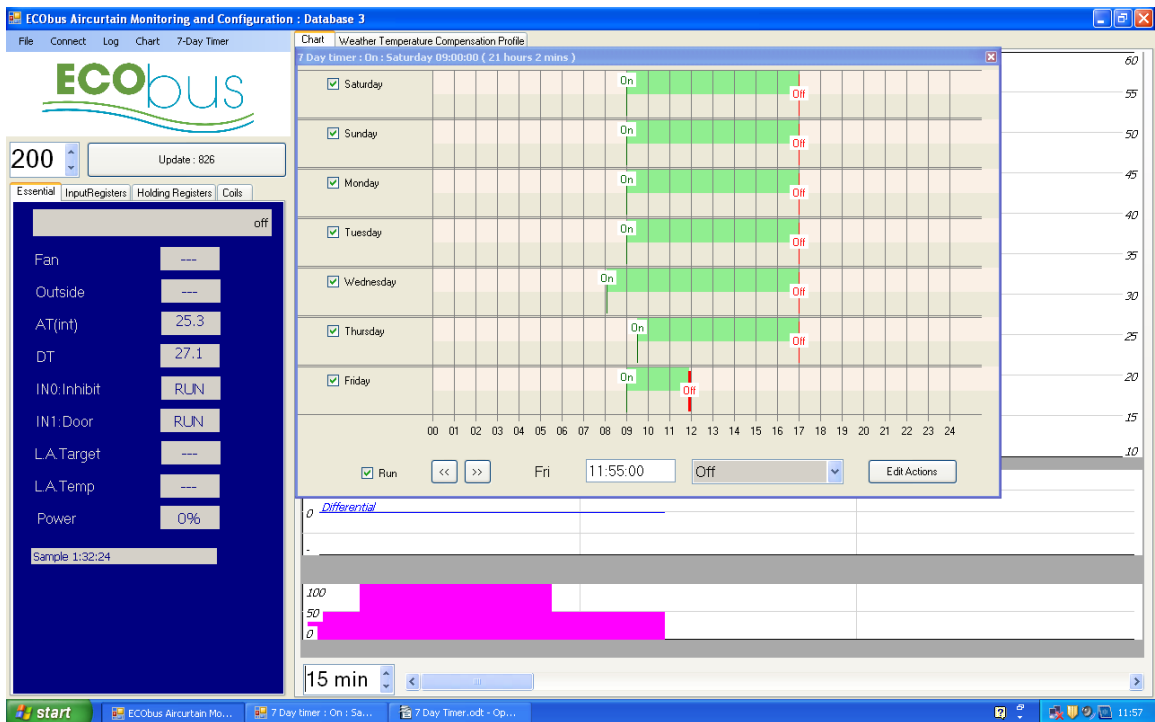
ECObus Aircurtain Monitoring and Configuration : Database 3

File Connect Log Chart 7-Day Timer

ECObus

200 Update : 826

Essential InputRegisters Holding Registers Coils

off

Fan ---
Outside ---
AT(int) 25.3
DT 27.1
IN0:Inhibit RUN
IN1:Door RUN
L.A.Target ---
L.A.Temp ---
Power 0%

Sample 1:32:24

Chart Weather Temperature Compensation Profile

7 Day timer : On : Saturday 09:00:00 ( 21 hours 2 mins )

Saturday On Off
Sunday On Off
Monday On Off
Tuesday On Off
Wednesday On Off
Thursday On Off
Friday On Off

00 01 02 03 04 05 06 07 08 09 10 11 12 13 14 15 16 17 18 19 20 21 22 23 24

Run << >> Fri 11:55:00 Off Edit Actions

60 55 50 45 40 35 30 25 20 15 10

0 Differential

100
50
0

15 min

start ECObus Aircurtain Mo... 7 Day timer : On : Sa... 7 Day Timer.odt - Op... 11:57